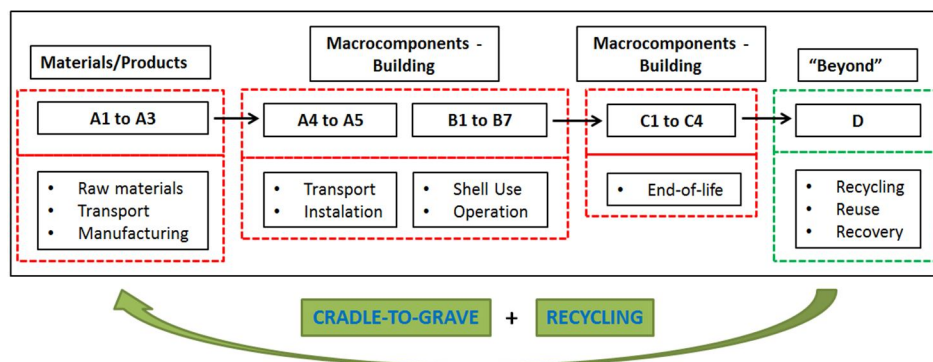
Materials/Products

Macrocomponents - Building

Macrocomponents - Building

“Beyond”

A1 to A3

A4 to A5

B1 to B7

C1 to C4

D

• Raw materials
• Transport
• Manufacturing

• Transport
• Instalation

• Shell Use
• Operation

• End-of-life

• Recycling
• Reuse
• Recovery

CRADLE-TO-GRAVE + RECYCLING